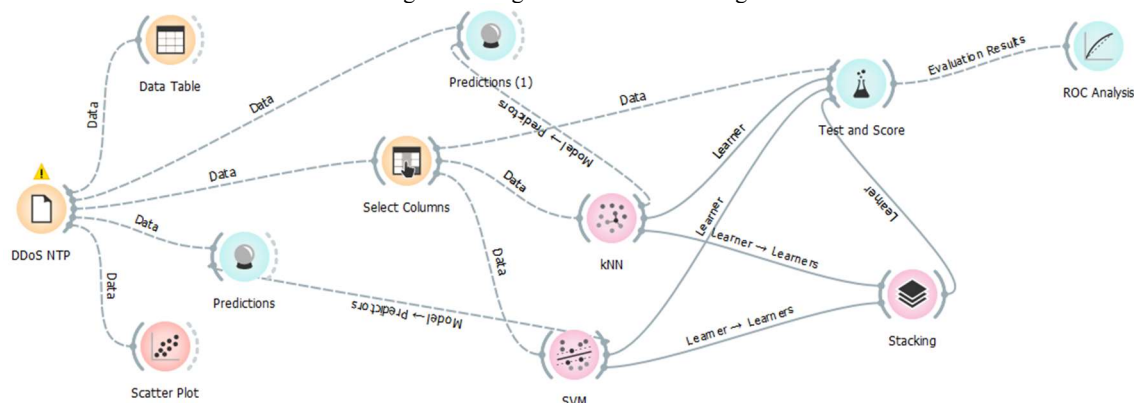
Data Table

Data

Predictions (1)

Data

Model → Predictors

Data

Evaluation Results

ROC Analysis

Test and Score

Learner

Data

Select Columns

Data

DDoS NTP

Data

kNN

Learner

Learner → Learners

Learner

Data

Data

Predictions

Model → Predictors

Learner → Learners

Stacking

Scatter Plot

SVM